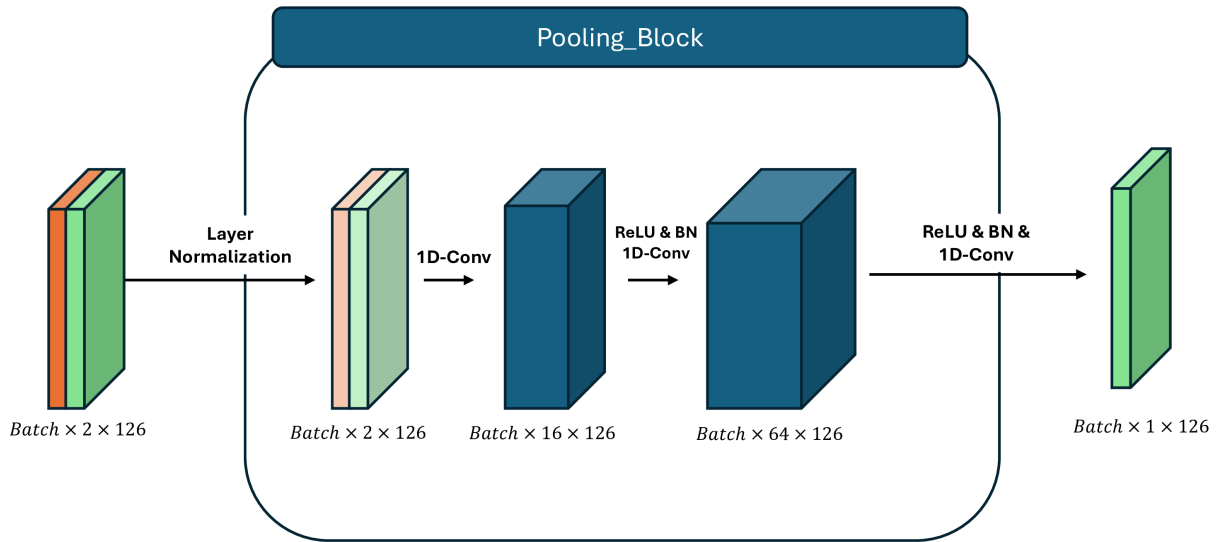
Pooling_Block

$Batch \times 2 \times 126$

Layer Normalization

$Batch \times 2 \times 126$

1D-Conv

$Batch \times 16 \times 126$

ReLU & BN 1D-Conv

$Batch \times 64 \times 126$

ReLU & BN & 1D-Conv

$Batch \times 1 \times 126$